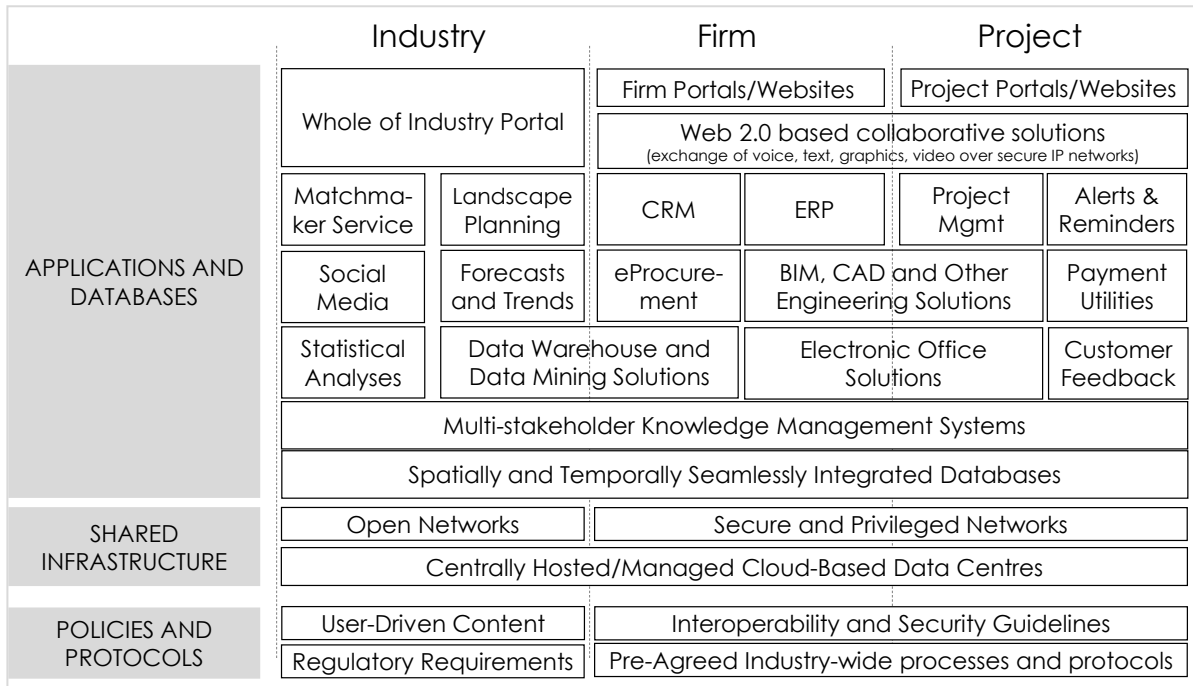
Industry | Firm | Project

APPLICATIONS AND DATABASES

Whole of Industry Portal

Firm Portals/Websites

Project Portals/Websites

Web 2.0 based collaborative solutions
(exchange of voice, text, graphics, video over secure IP networks)

Matchmaker Service

Landscape Planning

CRM

ERP

Project Mgmt

Alerts & Reminders

Social Media

Forecasts and Trends

eProcurement

BIM, CAD and Other Engineering Solutions

Payment Utilities

Statistical Analyses

Data Warehouse and Data Mining Solutions

Electronic Office Solutions

Customer Feedback

Multi-stakeholder Knowledge Management Systems

Spatially and Temporally Seamlessly Integrated Databases

SHARED INFRASTRUCTURE

Open Networks

Secure and Privileged Networks

Centrally Hosted/Managed Cloud-Based Data Centres

POLICIES AND PROTOCOLS

User-Driven Content

Interoperability and Security Guidelines

Regulatory Requirements

Pre-Agreed Industry-wide processes and protocols